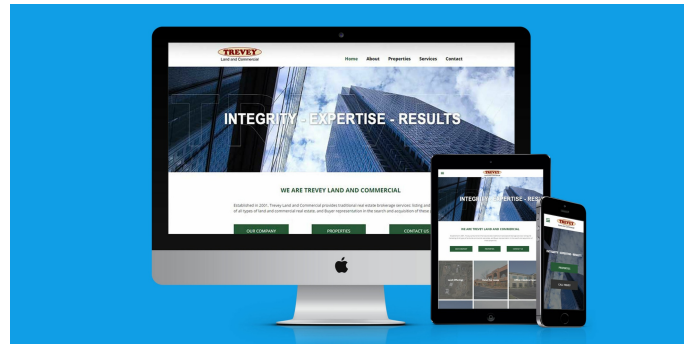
TREVEY
Land and Commercial

Home About Properties Services Contact

INTEGRITY - EXPERTISE - RESULTS

WE ARE TREVEY LAND AND COMMERCIAL

Established in 2001, Trevey Land and Commercial provides traditional real estate brokerage services, listing and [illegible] of all types of land and commercial real estate, and Buyer representation in the search and acquisition of these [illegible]

OUR COMPANY PROPERTIES CONTACT US

INTEGRITY - EXPERTISE - RESULTS

WE ARE TREVEY LAND AND COMMERCIAL

TREVEY